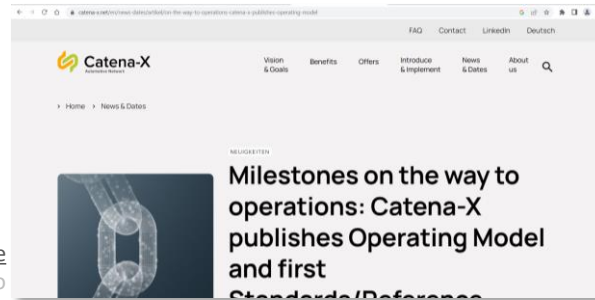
catena-x.net/en/news-dates/artikel/on-the-way-to-operations-catena-x-publishes-operating-model

FAQ Contact LinkedIn Deutsch

Catena-X
Automotive Network

Vision & Goals Benefits Offers Introduce & Implement News & Dates About us

› Home › News & Dates

NEUIGKEITEN

Milestones on the way to operations: Catena-X publishes Operating Model and first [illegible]